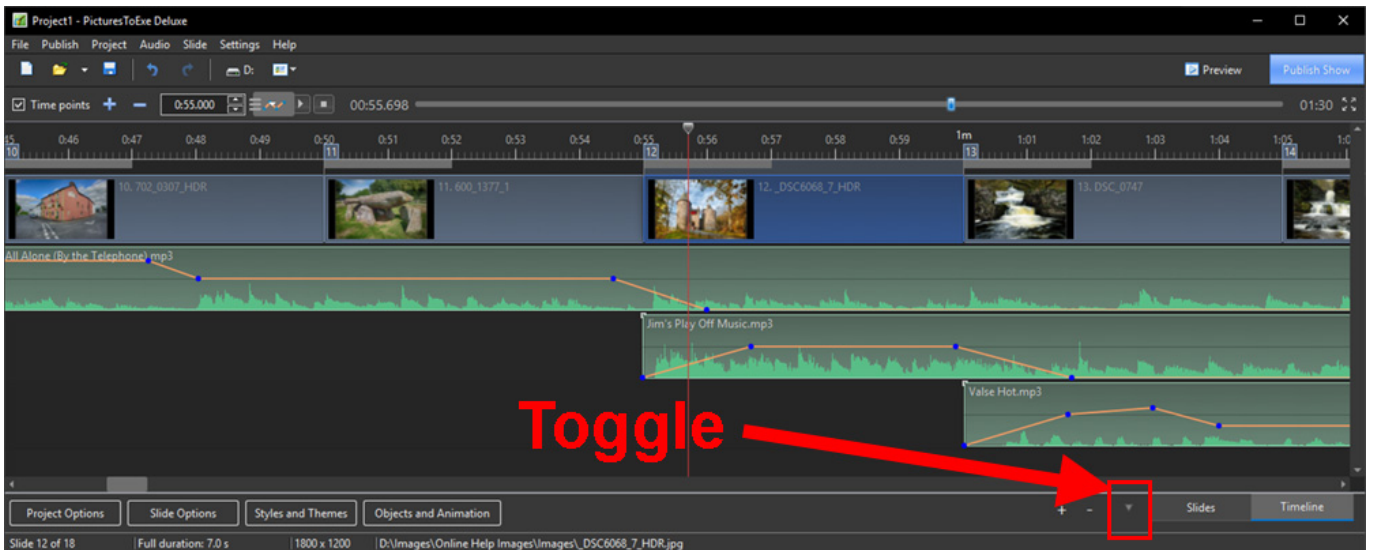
Project1 - PicturesToExe Deluxe

File Publish Project Audio Slide Settings Help

D:

Preview

Publish Show

Time points + —

0:55.000

00:55.698

01:30

0:45 0:46 0:47 0:48 0:49 0:50 0:51 0:52 0:53 0:54 0:55 0:56 0:57 0:58 0:59 1m 1:01 1:02 1:03 1:04 1:05 1:0

10 11 12 13 14

10. 702_0307_HDR

11. 600_1377_1

12. _DSC6068_7_HDR

13. DSC_0747

All Alone (By the Telephone).mp3

Jim's Play Off Music.mp3

Valse Hot.mp3

Toggle

Project Options

Slide Options

Styles and Themes

Objects and Animation

+ -

Slides

Timeline

Slide 12 of 18

Full duration: 7.0 s

1800 x 1200

D:\Images\Online Help Images\Images\_DSC6068_7_HDR.jpg